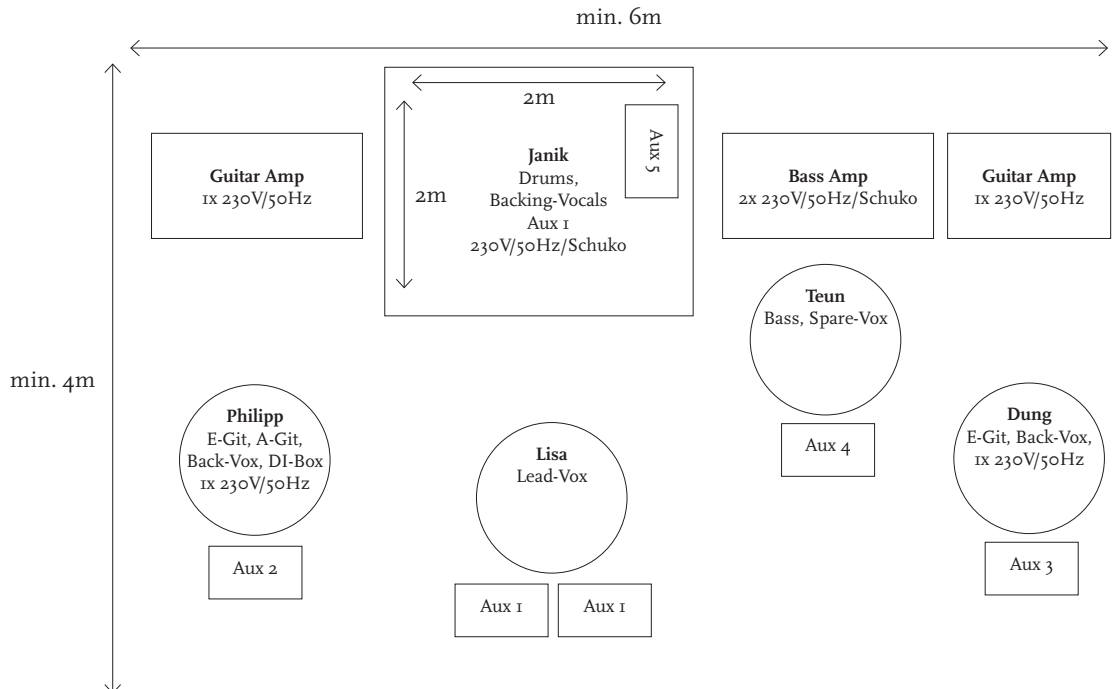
min. 6m

min. 4m

2m

2m

Guitar Amp
1x 230V/50Hz

Janik
Drums,
Backing-Vocals
Aux 1
230V/50Hz/Schuko

Aux 5

Bass Amp
2x 230V/50Hz/Schuko

Guitar Amp
1x 230V/50Hz

Teun
Bass, Spare-Vox

Aux 4

Philipp
E-Git, A-Git,
Back-Vox, DI-Box
1x 230V/50Hz

Aux 2

Lisa
Lead-Vox

Aux 1

Aux 1

Dung
E-Git, Back-Vox,
1x 230V/50Hz

Aux 3